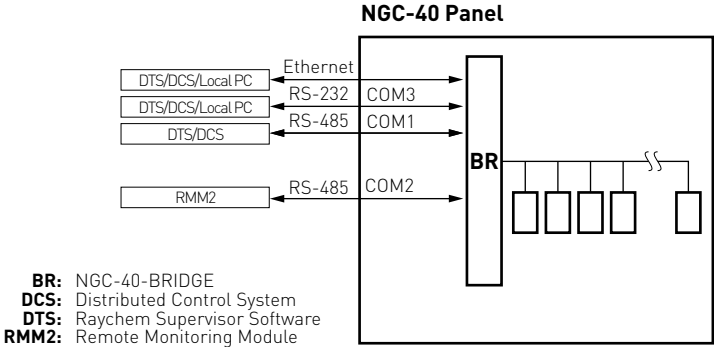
NGC-40 Panel

DTS/DCS/Local PC
Ethernet
DTS/DCS/Local PC
RS-232 COM3
DTS/DCS
RS-485 COM1
BR
RMM2
RS-485 COM2

BR: NGC-40-BRIDGE
DCS: Distributed Control System
DTS: Raychem Supervisor Software
RMM2: Remote Monitoring Module